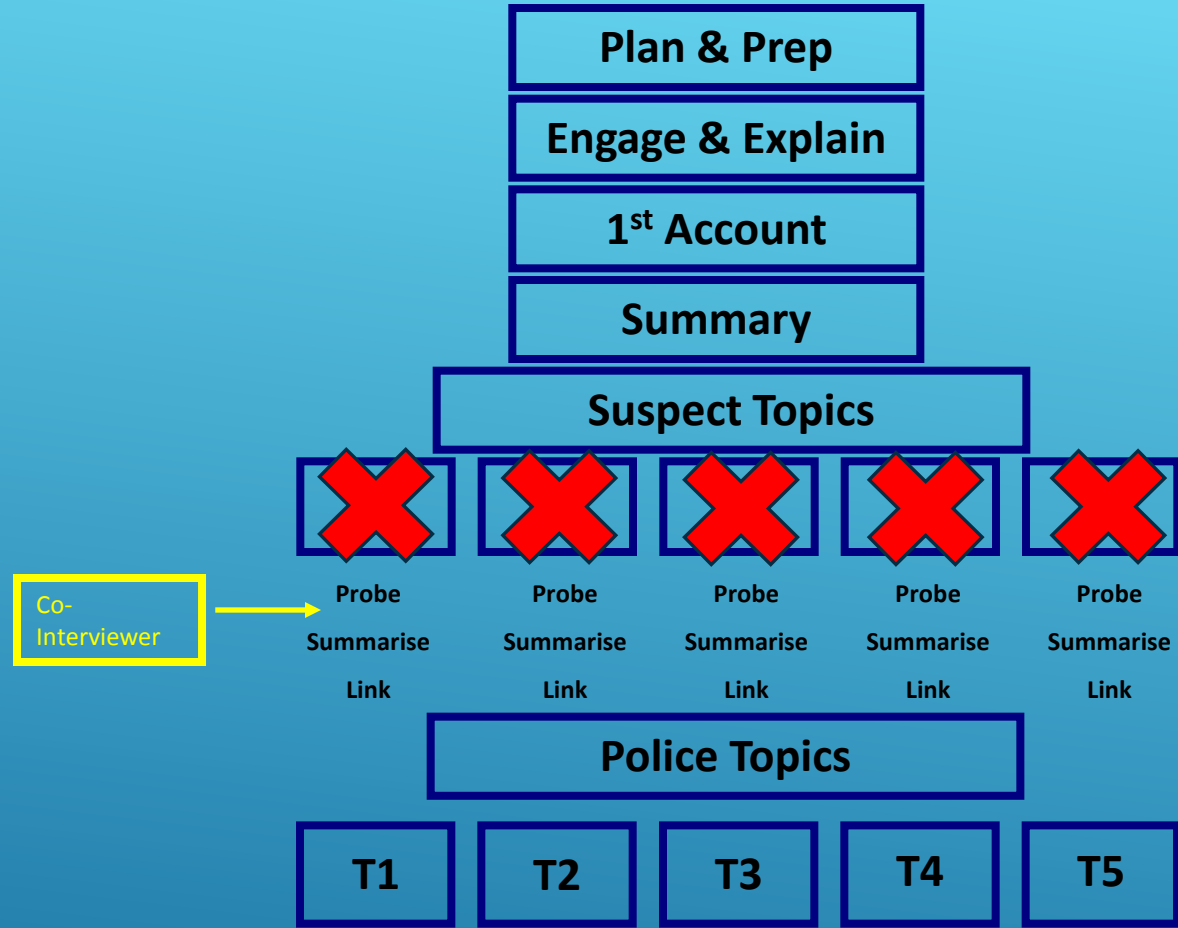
Plan & Prep

Engage & Explain

1$^{st}$ Account

Summary

Suspect Topics

Co-Interviewer

Probe
Summarise
Link

Probe
Summarise
Link

Probe
Summarise
Link

Probe
Summarise
Link

Probe
Summarise
Link

Police Topics

T1

T2

T3

T4

T5